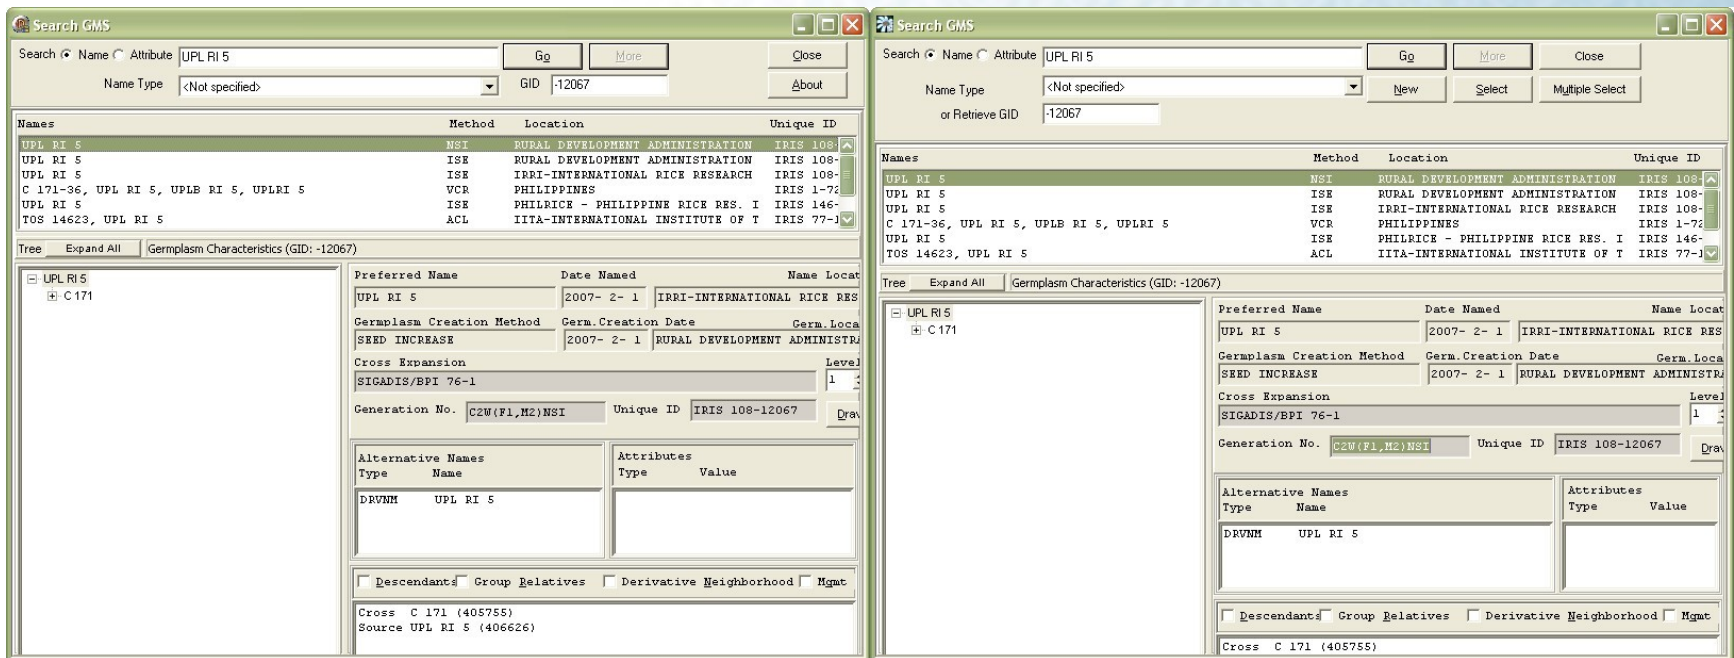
Search GMS

Search Name Attribute UPL RI 5 Go More Close
Name Type <Not specified> GID -12067 About

| Names | Method | Location | Unique ID |
|---|---|---|---|
| UPL RI 5 | NSI | RURAL DEVELOPMENT ADMINISTRATION | IRIS 108- |
| UPL RI 5 | ISE | RURAL DEVELOPMENT ADMINISTRATION | IRIS 108- |
| UPL RI 5 | ISE | IRRI-INTERNATIONAL RICE RESEARCH | IRIS 108- |
| C 171-36, UPL RI 5, UPLB RI 5, UPLRI 5 | VCR | PHILIPPINES | IRIS 1-72 |
| UPL RI 5 | ISE | PHILRICE - PHILIPPINE RICE RES. I | IRIS 146- |
| TOS 14623, UPL RI 5 | ACL | IITA-INTERNATIONAL INSTITUTE OF T | IRIS 77-1 |

Tree Expand All Germplasm Characteristics (GID: -12067)

UPL RI 5
C 171

Preferred Name UPL RI 5 Date Named 2007- 2- 1 Name Locat IRRI-INTERNATIONAL RICE RES
Germplasm Creation Method SEED INCREASE Germ.Creation Date 2007- 2- 1 Germ.Loca RURAL DEVELOPMENT ADMINISTRA
Cross Expansion SIGADIS/BPI 76-1 Level 1
Generation No. C2W(F1,M2)NSI Unique ID IRIS 108-12067 Drav

Alternative Names
Type Name
DRVNM UPL RI 5

Attributes
Type Value

Descendants Group Relatives Derivative Neighborhood Mgmt

Cross C 171 (405755)
Source UPL RI 5 (406626)

Search GMS

Search Name Attribute UPL RI 5 Go More Close
Name Type <Not specified> New Select Multiple Select
or Retrieve GID -12067

| Names | Method | Location | Unique ID |
|---|---|---|---|
| UPL RI 5 | NSI | RURAL DEVELOPMENT ADMINISTRATION | IRIS 108- |
| UPL RI 5 | ISE | RURAL DEVELOPMENT ADMINISTRATION | IRIS 108- |
| UPL RI 5 | ISE | IRRI-INTERNATIONAL RICE RESEARCH | IRIS 108- |
| C 171-36, UPL RI 5, UPLB RI 5, UPLRI 5 | VCR | PHILIPPINES | IRIS 1-72 |
| UPL RI 5 | ISE | PHILRICE - PHILIPPINE RICE RES. I | IRIS 146- |
| TOS 14623, UPL RI 5 | ACL | IITA-INTERNATIONAL INSTITUTE OF T | IRIS 77-1 |

Tree Expand All Germplasm Characteristics (GID: -12067)

UPL RI 5
C 171

Preferred Name UPL RI 5 Date Named 2007- 2- 1 Name Locat IRRI-INTERNATIONAL RICE RES
Germplasm Creation Method SEED INCREASE Germ.Creation Date 2007- 2- 1 Germ.Loca RURAL DEVELOPMENT ADMINISTRA
Cross Expansion SIGADIS/BPI 76-1 Level 1
Generation No. C2W(F1,M2)NSI Unique ID IRIS 108-12067 Drav

Alternative Names
Type Name
DRVNM UPL RI 5

Attributes
Type Value

Descendants Group Relatives Derivative Neighborhood Mgmt

Cross C 171 (405755)